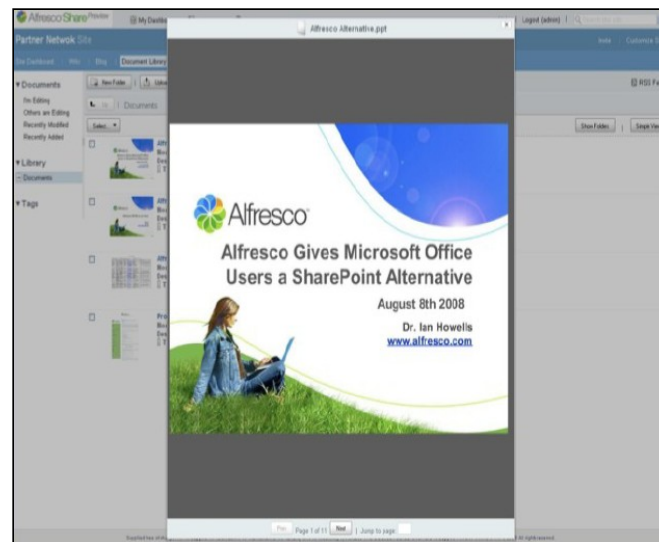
Alfresco Share Preview
My Dashboard
Logout (admin)
Partner Network Site
Invite Customize Site
Site Dashboard Wiki Blog Document Library
Alfresco Alternative.ppt
Documents
I'm Editing
Others are Editing
Recently Modified
Recently Added
New Folder Upload
Documents
Select...
RSS Feed
Show Folders Simple View
Library
Documents
Tags

Alfresco
Alfresco Gives Microsoft Office Users a SharePoint Alternative
August 8th 2008
Dr. Ian Howells
www.alfresco.com

Prev Page 1 of 11 Next | Jump to page: